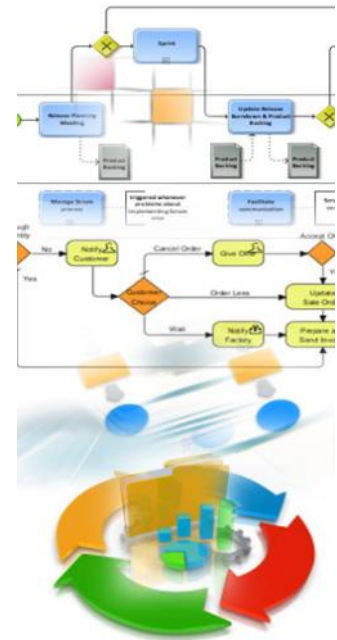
Sprint

Release Planning Meeting

Update Release Burndown & Product Backlog

Product Backlog

Product Backlog

Product Backlog

Manage Scrum process

Triggered whenever problems about implementing Scrum arise

Facilitate communication

ugh
ntly

No

Yes

Notify Customer

Cancel Order

Give Offer

Accept Of

Customer Choice

Order Less

Update Sale Ord

Wait

Notify Factory

Prepare a Send Invo